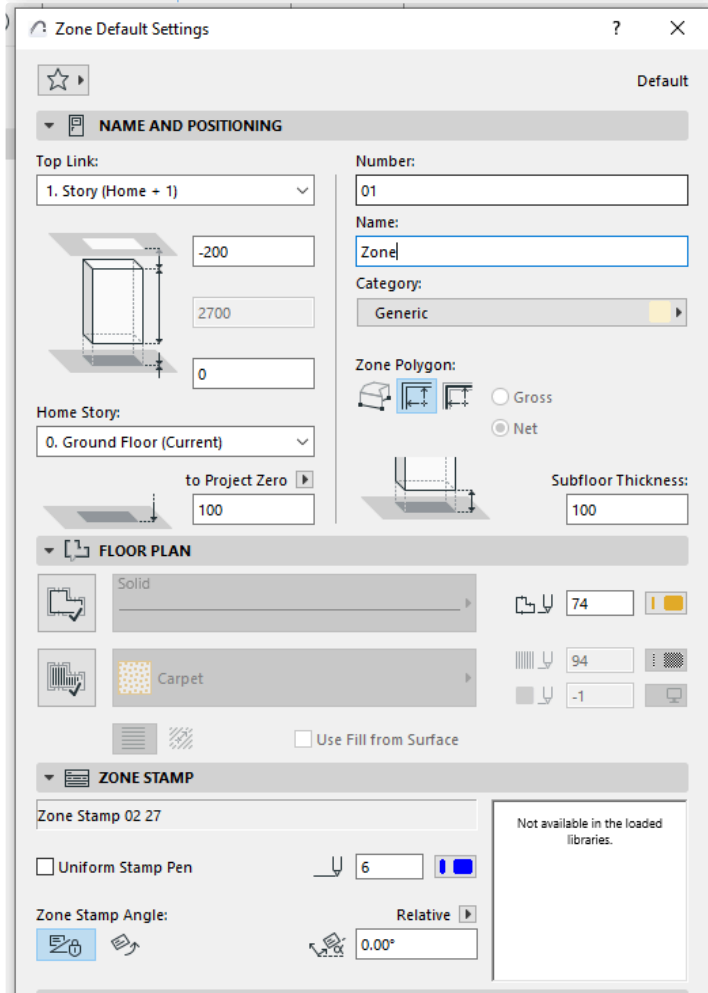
Zone Default Settings

?

Default

NAME AND POSITIONING

Top Link:

1. Story (Home + 1)

-200

2700

0

Home Story:

0. Ground Floor (Current)

to Project Zero

100

Number:

01

Name:

Zone

Category:

Generic

Zone Polygon:

Gross

Net

Subfloor Thickness:

100

FLOOR PLAN

Solid

74

Carpet

94

-1

Use Fill from Surface

ZONE STAMP

Zone Stamp 02 27

Uniform Stamp Pen

6

Zone Stamp Angle:

Relative

0.00°

Not available in the loaded libraries.